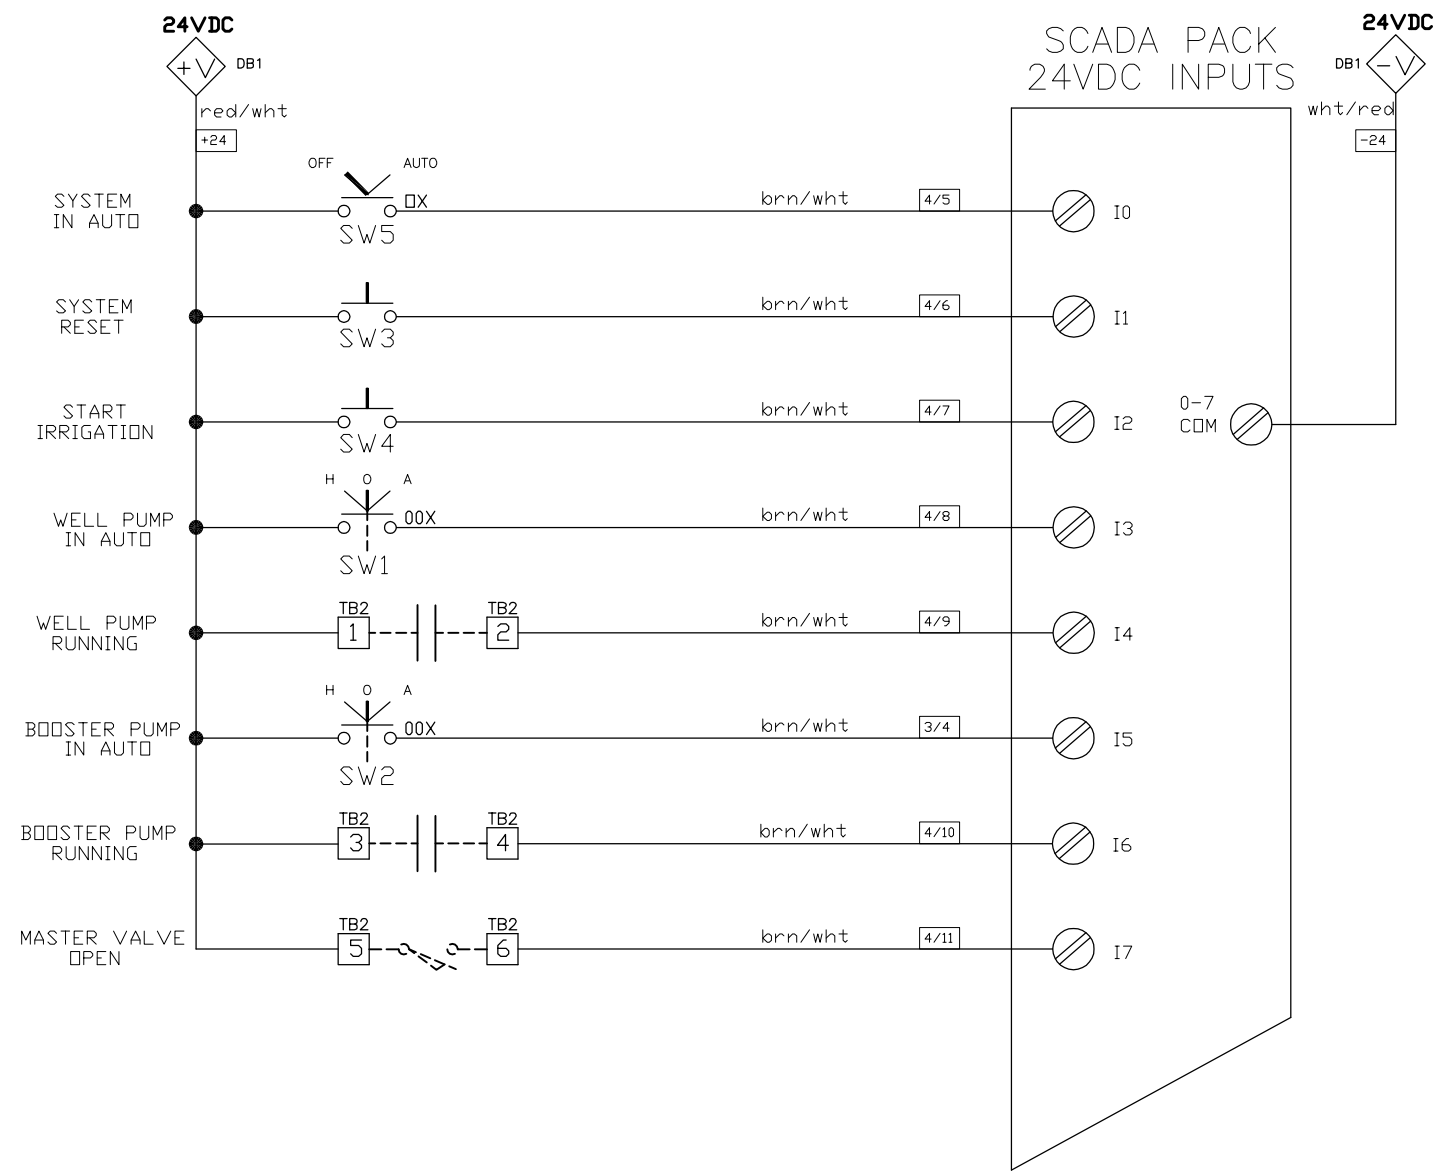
24VDC
+V
DB1
red/wht
+24

SCADA PACK
24VDC INPUTS

24VDC
DB1
-V
wht/red
-24

SYSTEM
IN AUTO
OFF
AUTO
OX
SW5
brn/wht
4/5
I0

SYSTEM
RESET
SW3
brn/wht
4/6
I1

START
IRRIGATION
SW4
brn/wht
4/7
I2

0-7
COM

WELL PUMP
IN AUTO
H O A
OOX
SW1
brn/wht
4/8
I3

WELL PUMP
RUNNING
TB2
1
TB2
2
brn/wht
4/9
I4

BOOSTER PUMP
IN AUTO
H O A
OOX
SW2
brn/wht
3/4
I5

BOOSTER PUMP
RUNNING
TB2
3
TB2
4
brn/wht
4/10
I6

MASTER VALVE
OPEN
TB2
5
TB2
6
brn/wht
4/11
I7